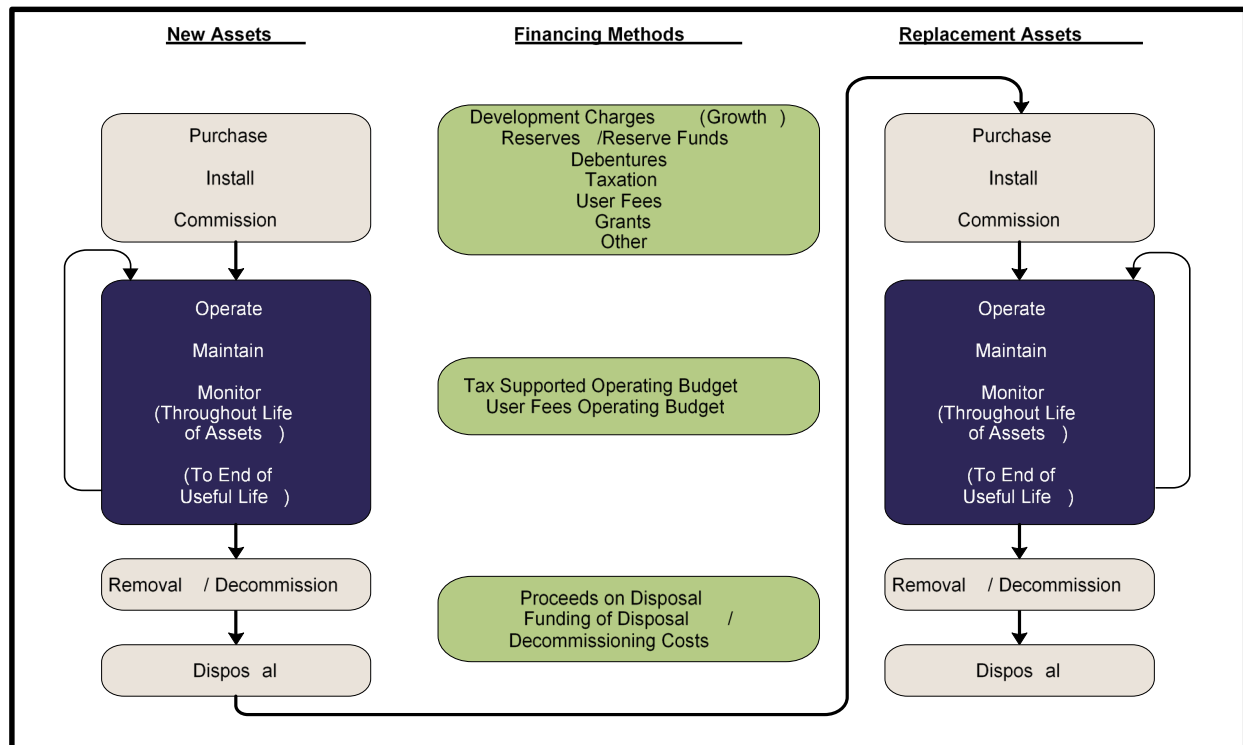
New Assets

Financing Methods

Replacement Assets

Purchase
Install
Commission

Development Charges (Growth)
Reserves /Reserve Funds
Debentures
Taxation
User Fees
Grants
Other

Purchase
Install
Commission

Operate
Maintain
Monitor
(Throughout Life of Assets)
(To End of Useful Life)

Tax Supported Operating Budget
User Fees Operating Budget

Operate
Maintain
Monitor
(Throughout Life of Assets)
(To End of Useful Life)

Removal / Decommission

Proceeds on Disposal
Funding of Disposal / Decommissioning Costs

Removal / Decommission

Dispos al

Dispos al